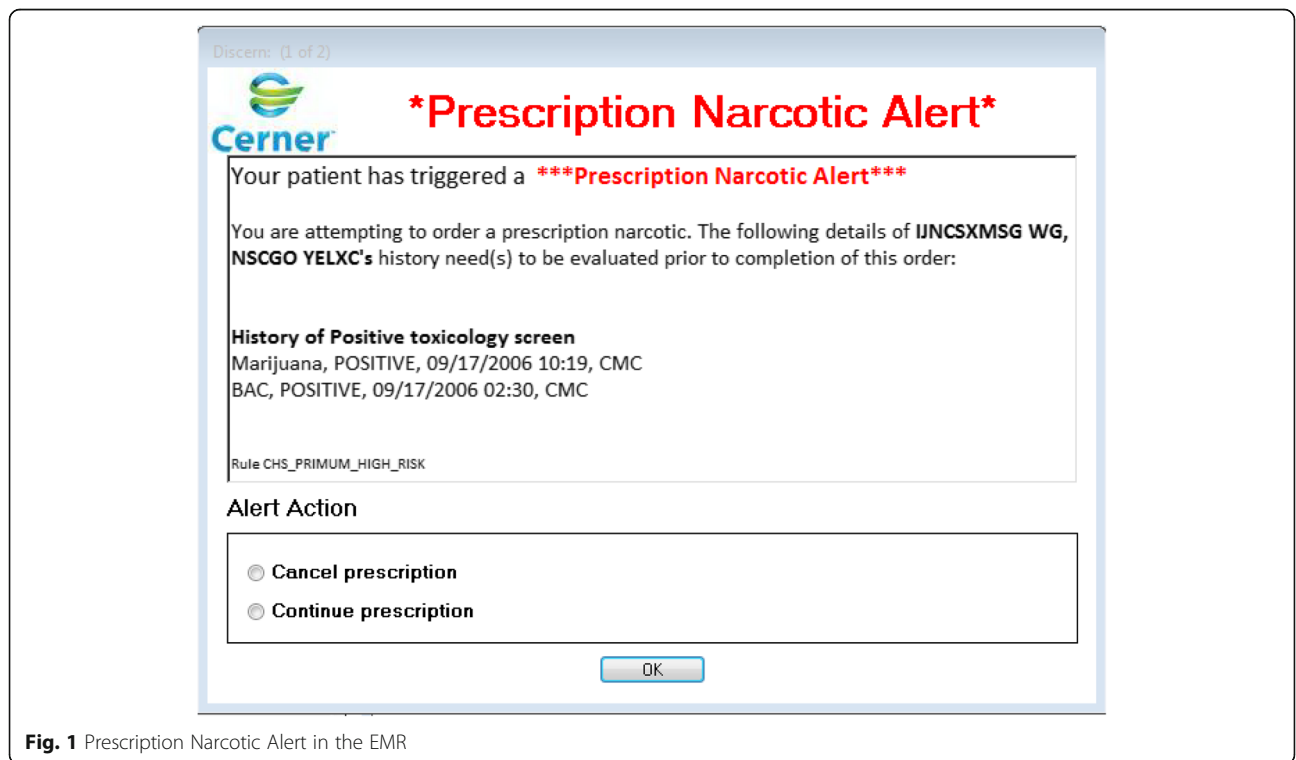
Discern: (1 of 2)

Cerner

*Prescription Narcotic Alert*

Your patient has triggered a ***Prescription Narcotic Alert***

You are attempting to order a prescription narcotic. The following details of **IJNCSXMSG WG, NSCGO YELXC's** history need(s) to be evaluated prior to completion of this order:

**History of Positive toxicology screen**
Marijuana, POSITIVE, 09/17/2006 10:19, CMC
BAC, POSITIVE, 09/17/2006 02:30, CMC

Rule CHS_PRIMUM_HIGH_RISK

Alert Action

Cancel prescription

Continue prescription

OK

**Fig. 1** Prescription Narcotic Alert in the EMR